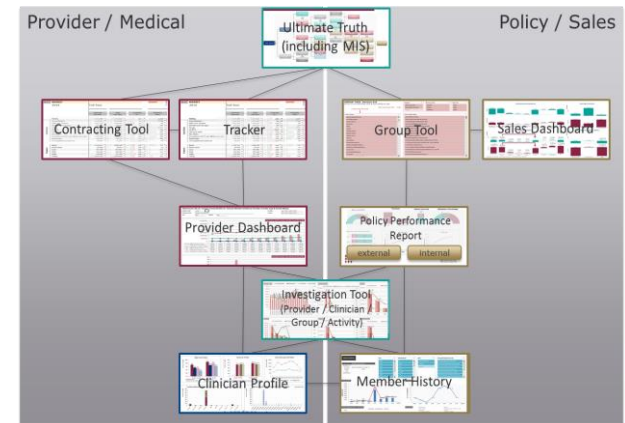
Provider / Medical

Policy / Sales

Ultimate Truth (including MIS)

Contracting Tool

Tracker

Group Tool

Sales Dashboard

Provider Dashboard

Policy Performance Report

external

internal

Investigation Tool (Provider / Clinician Group / Activity)

Clinician Profile

Member History